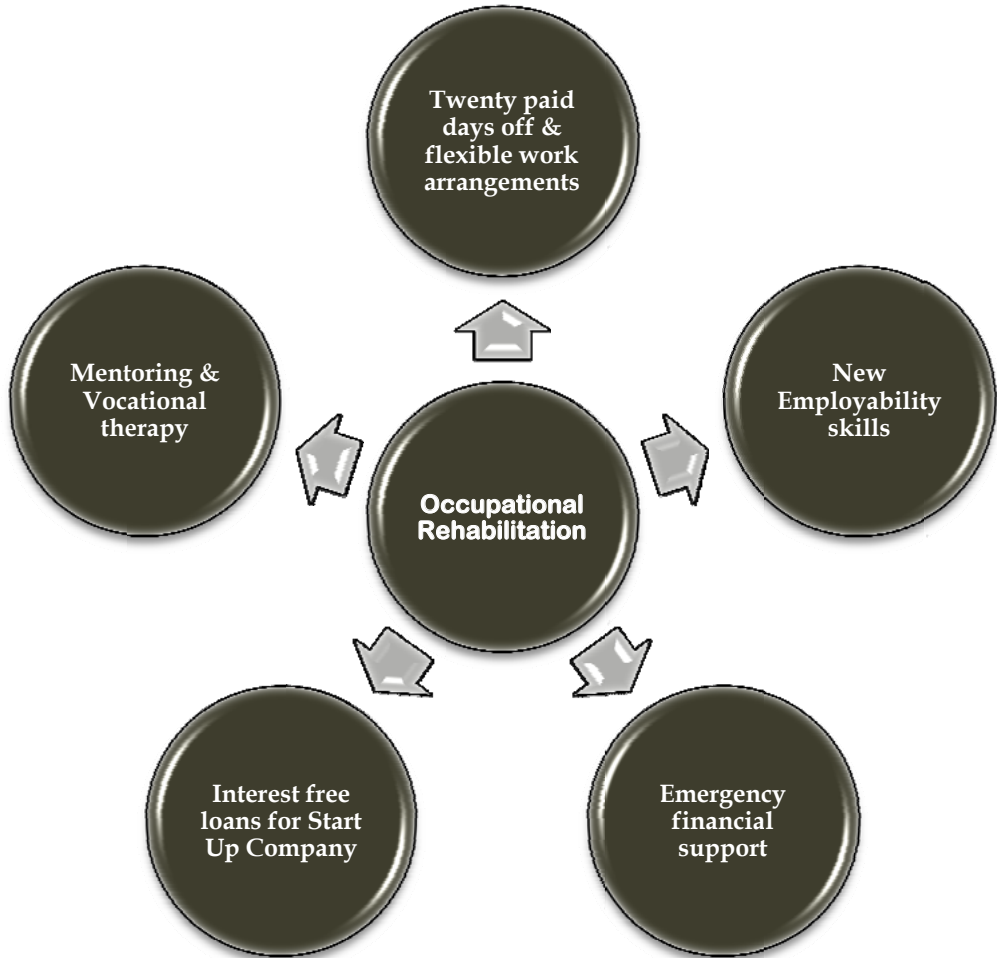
Twenty paid days off & flexible work arrangements

Mentoring & Vocational therapy

New Employability skills

Occupational Rehabilitation

Interest free loans for Start Up Company

Emergency financial support